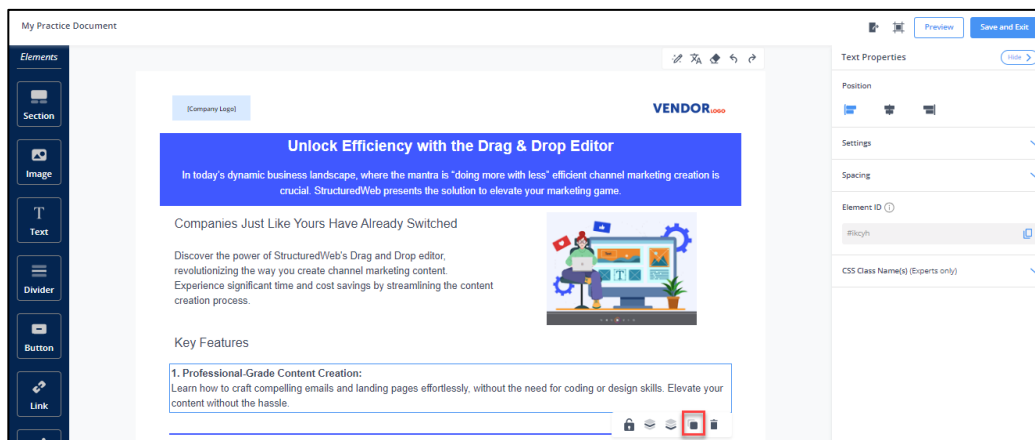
My Practice Document

Preview

Save and Exit

Elements

Section

Image

Text

Divider

Button

Link

[Company Logo]

VENDORLOGO

Unlock Efficiency with the Drag & Drop Editor

In today's dynamic business landscape, where the mantra is "doing more with less" efficient channel marketing creation is crucial. StructuredWeb presents the solution to elevate your marketing game.

Companies Just Like Yours Have Already Switched

Discover the power of StructuredWeb's Drag and Drop editor, revolutionizing the way you create channel marketing content. Experience significant time and cost savings by streamlining the content creation process.

Key Features

1. Professional-Grade Content Creation:
Learn how to craft compelling emails and landing pages effortlessly, without the need for coding or design skills. Elevate your content without the hassle.

Text Properties

Hide

Position

Settings

Spacing

Element ID

#ikcyh

CSS Class Name(s) (Experts only)